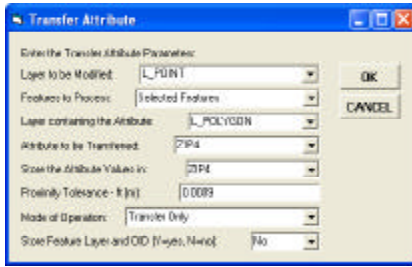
Transfer Attribute

Enter the Transfer Attribute Parameters:

Layer to be Modified: L_POINT

Features to Process: Selected Features

Layer containing the Attribute: L_POLYGON

Attribute to be Transferred: ZIP4

Store the Attribute Values in: ZIP4

Proximity Tolerance - ft (m): 0.0089

Mode of Operation: Transfer Only

Store Feature Layer and OID (Y=yes, N=no): No

OK

CANCEL